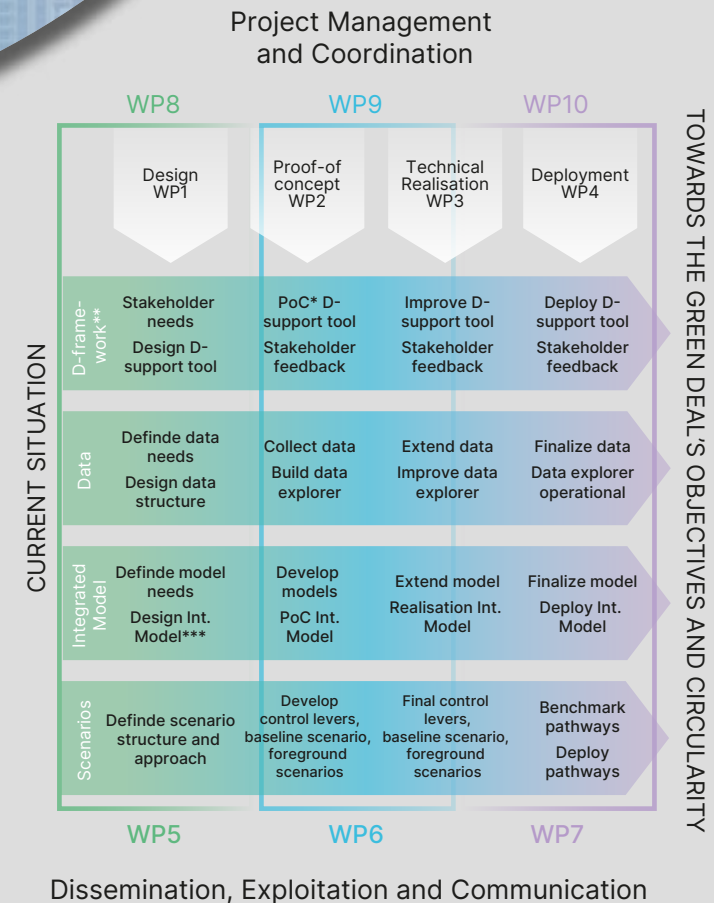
Project Management and Coordination

WP8 WP9 WP10

CURRENT SITUATION

| | Design WP1 | Proof-of concept WP2 | Technical Realisation WP3 | Deployment WP4 |
|---|---|---|---|---|
| D-framework** | Stakeholder needs<br>Design D-support tool | PoC* D-support tool<br>Stakeholder feedback | Improve D-support tool<br>Stakeholder feedback | Deploy D-support tool<br>Stakeholder feedback |
| Data | Definde data needs<br>Design data structure | Collect data<br>Build data explorer | Extend data<br>Improve data explorer | Finalize data<br>Data explorer operational |
| Integrated Model | Definde model needs<br>Design Int. Model*** | Develop models<br>PoC Int. Model | Extend model<br>Realisation Int. Model | Finalize model<br>Deploy Int. Model |
| Scenarios | Definde scenario structure and approach | Develop control levers, baseline scenario, foreground scenarios | Final control levers, baseline scenario, foreground scenarios | Benchmark pathways<br>Deploy pathways |

TOWARDS THE GREEN DEAL'S OBJECTIVES AND CIRCULARITY

WP5 WP6 WP7

Dissemination, Exploitation and Communication